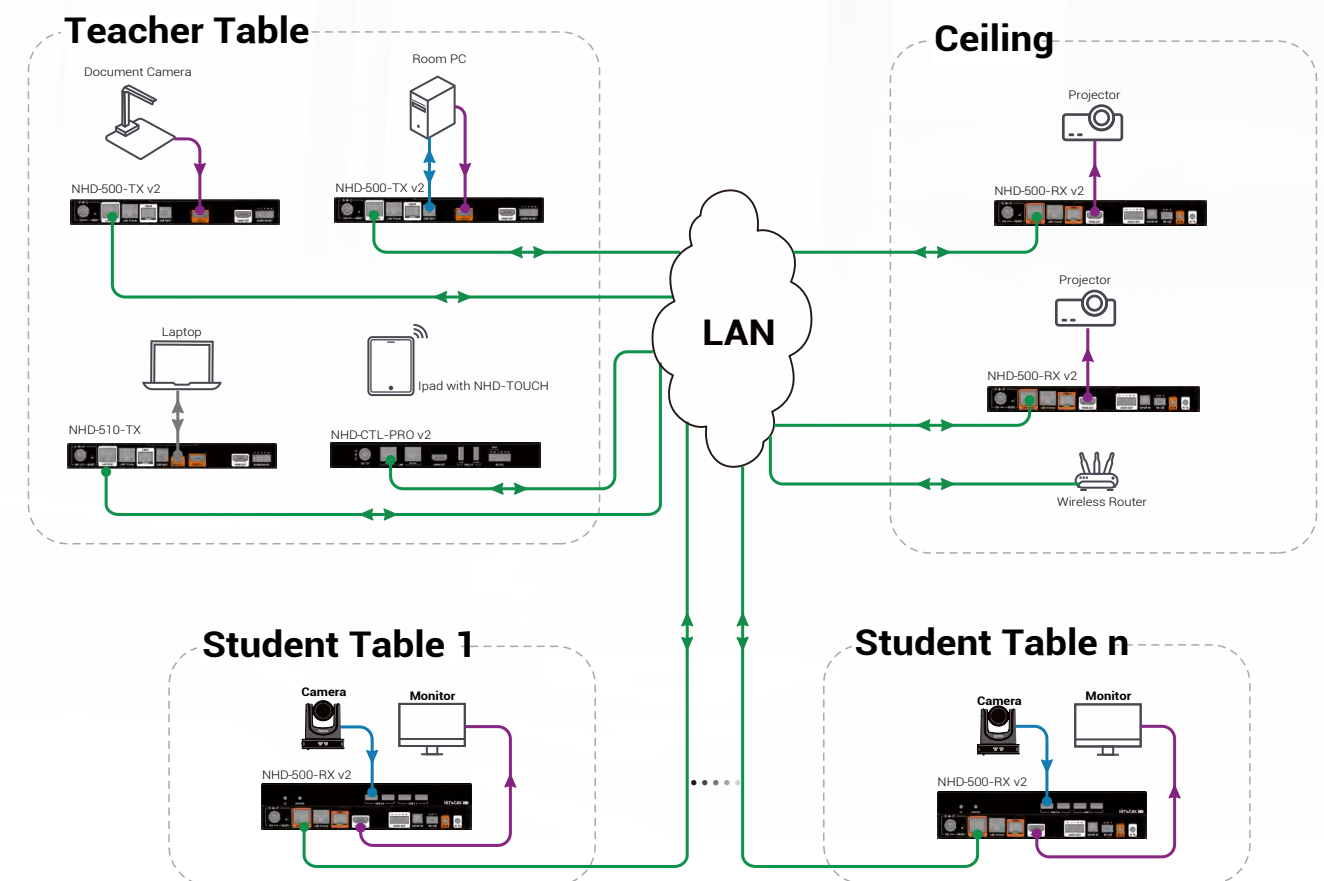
Teacher Table

Document Camera

NHD-500-TX v2

Room PC

NHD-500-TX v2

Laptop

NHD-510-TX

Ipad with NHD-TOUCH

NHD-CTL-PRO v2

Ceiling

Projector

NHD-500-RX v2

Projector

NHD-500-RX v2

Wireless Router

LAN

Student Table 1

Camera

Monitor

NHD-500-RX v2

Student Table n

Camera

Monitor

NHD-500-RX v2